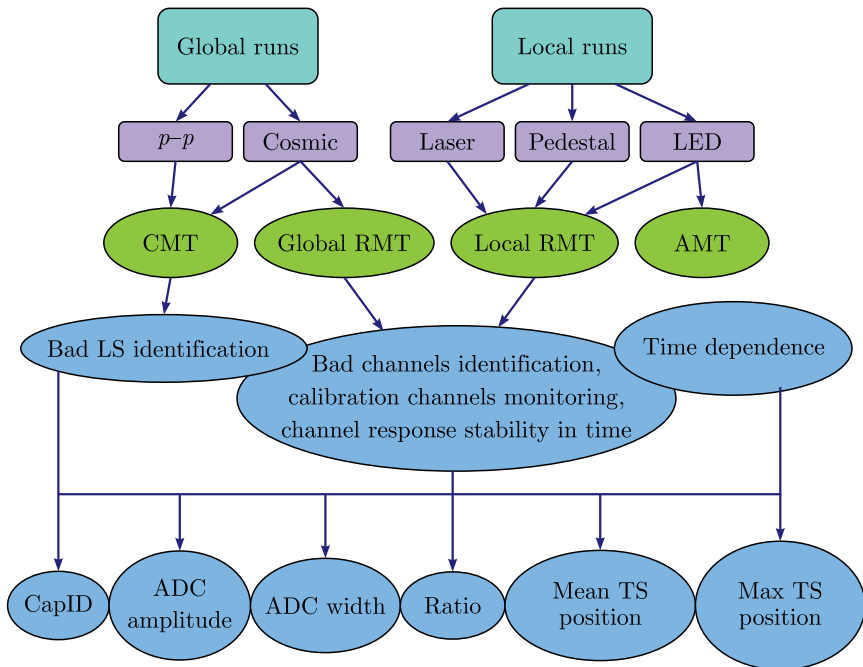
Global runs

Local runs

$p$–$p$

Cosmic

Laser

Pedestal

LED

CMT

Global RMT

Local RMT

AMT

Bad LS identification

Bad channels identification, calibration channels monitoring, channel response stability in time

Time dependence

CapID

ADC amplitude

ADC width

Ratio

Mean TS position

Max TS position